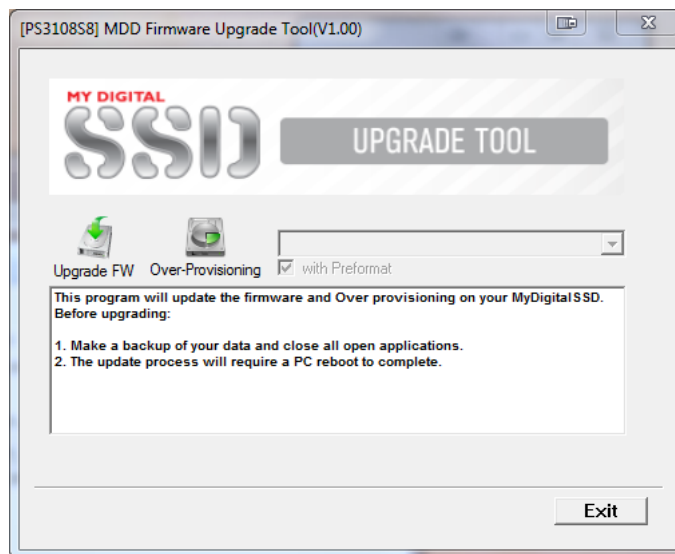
[PS3108S8] MDD Firmware Upgrade Tool(V1.00)

MY DIGITAL SSD

UPGRADE TOOL

Upgrade FW Over-Provisioning

with Preformat

This program will update the firmware and Over provisioning on your MyDigitalSSD. Before upgrading:

1. Make a backup of your data and close all open applications.
2. The update process will require a PC reboot to complete.

Exit